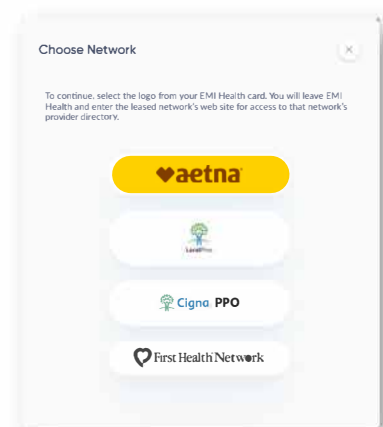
Choose Network

×

To continue, select the logo from your EMI Health card. You will leave EMI Health and enter the leased network's web site for access to that network's provider directory.

aetna

LocalPlus

Cigna PPO

First Health Network